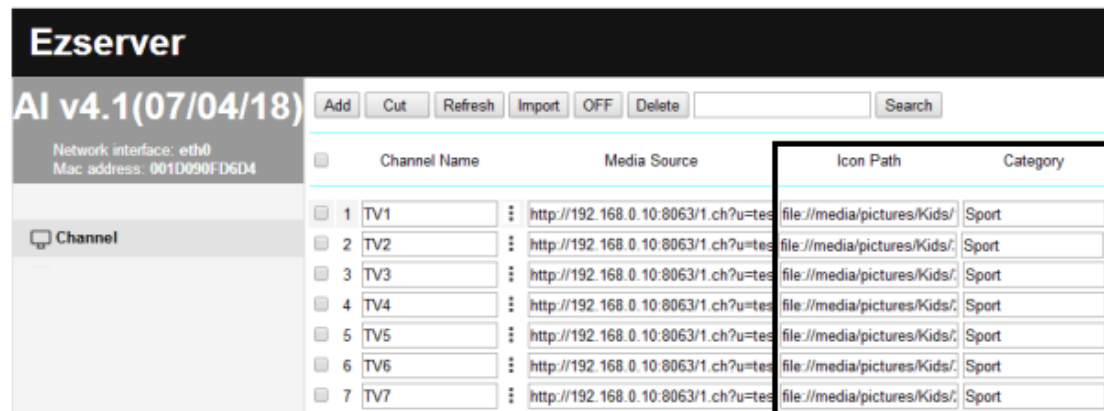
Ezserver

AI v4.1(07/04/18)

Network interface: eth0
Mac address: 001D090FD6D4

Channel

Add Cut Refresh Import OFF Delete Search

| | | Channel Name | | Media Source | Icon Path | Category |
|---|---|---|---|---|---|---|
| | 1 | TV1 | ⋮ | http://192.168.0.10:8063/1.ch?u=tes | file://media/pictures/Kids/ | Sport |
| | 2 | TV2 | ⋮ | http://192.168.0.10:8063/1.ch?u=tes | file://media/pictures/Kids/ | Sport |
| | 3 | TV3 | ⋮ | http://192.168.0.10:8063/1.ch?u=tes | file://media/pictures/Kids/ | Sport |
| | 4 | TV4 | ⋮ | http://192.168.0.10:8063/1.ch?u=tes | file://media/pictures/Kids/ | Sport |
| | 5 | TV5 | ⋮ | http://192.168.0.10:8063/1.ch?u=tes | file://media/pictures/Kids/ | Sport |
| | 6 | TV6 | ⋮ | http://192.168.0.10:8063/1.ch?u=tes | file://media/pictures/Kids/ | Sport |
| | 7 | TV7 | ⋮ | http://192.168.0.10:8063/1.ch?u=tes | file://media/pictures/Kids/ | Sport |